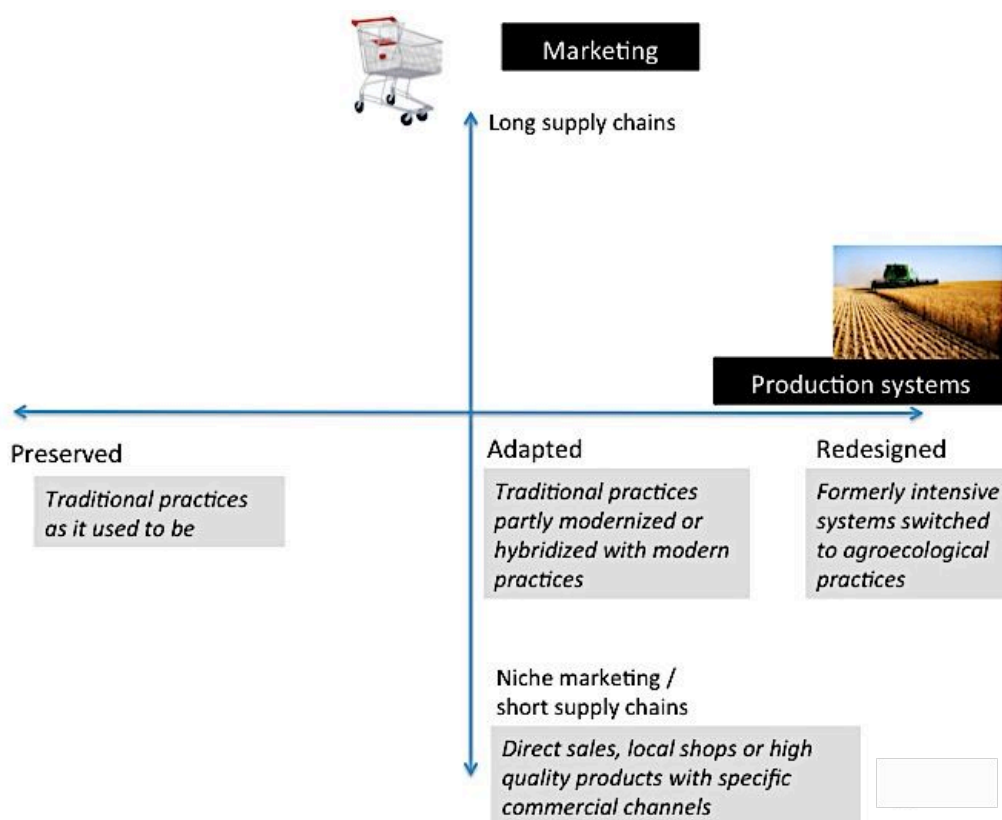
Marketing

Long supply chains

Production systems

Preserved

Traditional practices as it used to be

Adapted

Traditional practices partly modernized or hybridized with modern practices

Redesigned

Formerly intensive systems switched to agroecological practices

Niche marketing / short supply chains

Direct sales, local shops or high quality products with specific commercial channels